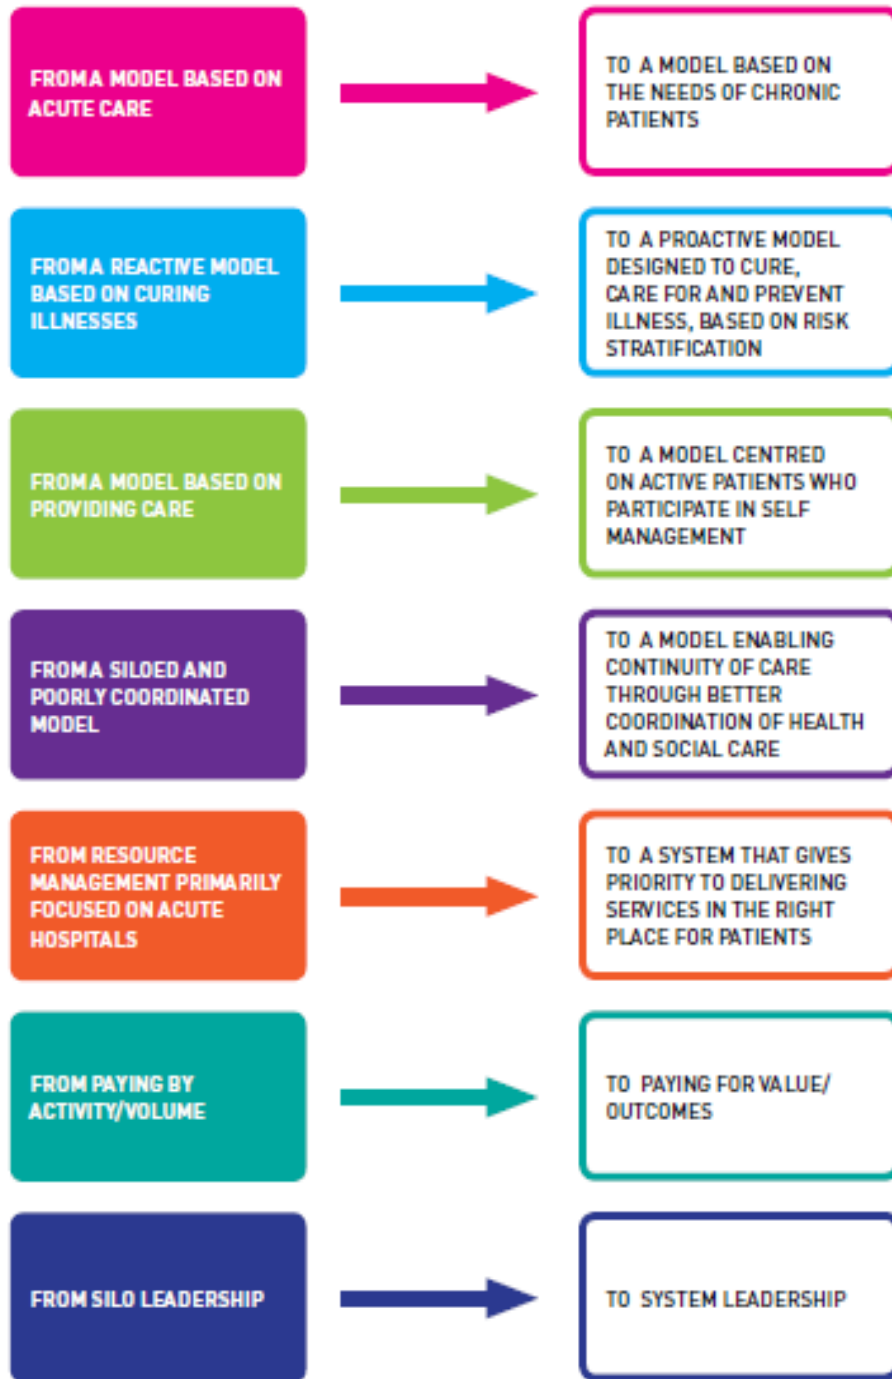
FROMA MODEL BASED ON ACUTE CARE

TO A MODEL BASED ON THE NEEDS OF CHRONIC PATIENTS

FROMA REACTIVE MODEL BASED ON CURING ILLNESSES

TO A PROACTIVE MODEL DESIGNED TO CURE, CARE FOR AND PREVENT ILLNESS, BASED ON RISK STRATIFICATION

FROMA MODEL BASED ON PROVIDING CARE

TO A MODEL CENTRED ON ACTIVE PATIENTS WHO PARTICIPATE IN SELF MANAGEMENT

FROMA SILOED AND POORLY COORDINATED MODEL

TO A MODEL ENABLING CONTINUITY OF CARE THROUGH BETTER COORDINATION OF HEALTH AND SOCIAL CARE

FROM RESOURCE MANAGEMENT PRIMARILY FOCUSED ON ACUTE HOSPITALS

TO A SYSTEM THAT GIVES PRIORITY TO DELIVERING SERVICES IN THE RIGHT PLACE FOR PATIENTS

FROM PAYING BY ACTIVITY/VOLUME

TO PAYING FOR VALUE/ OUTCOMES

FROM SILO LEADERSHIP

TO SYSTEM LEADERSHIP